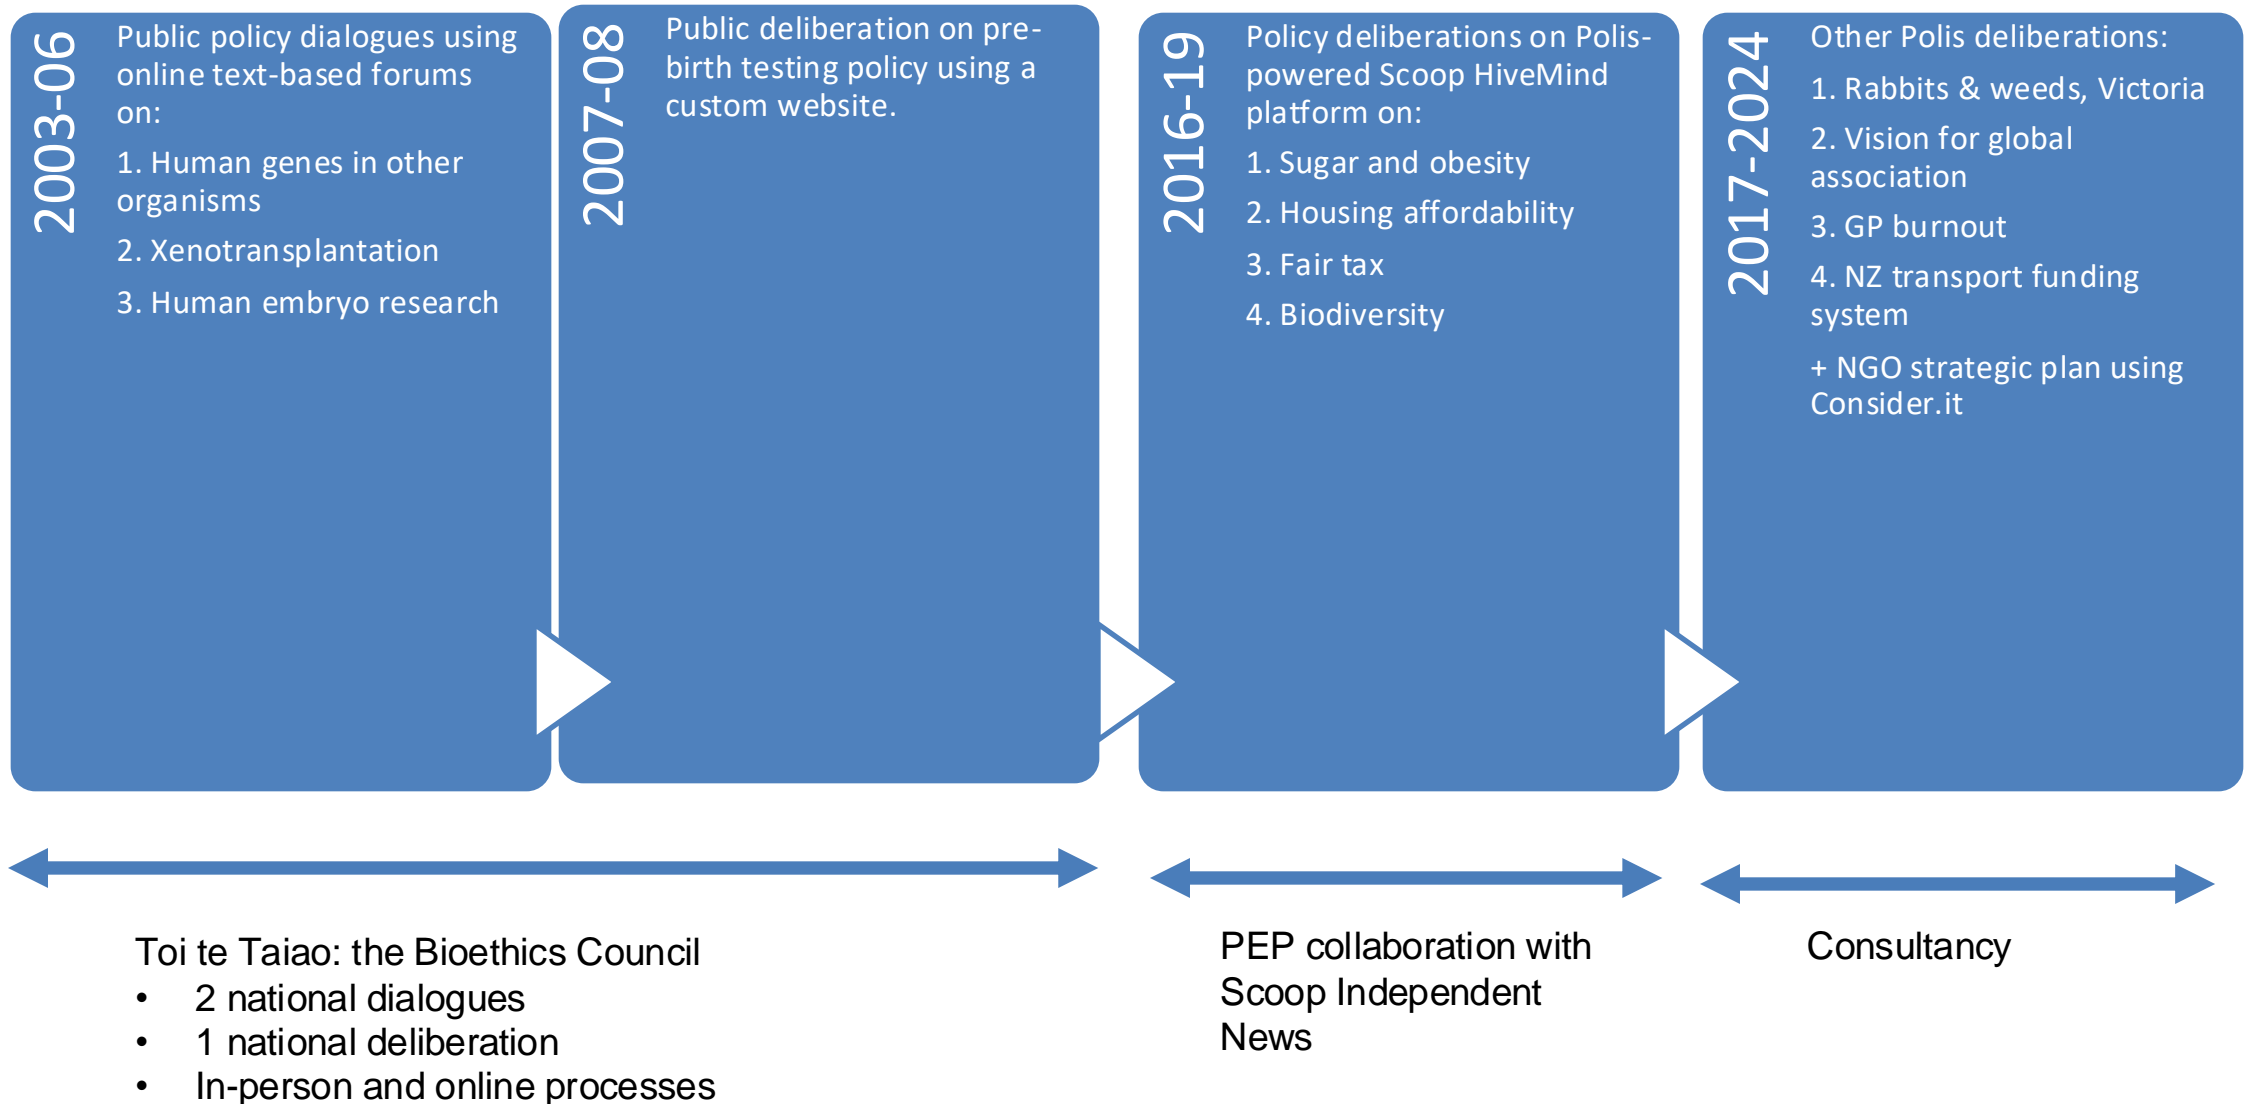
2003-06

Public policy dialogues using online text-based forums on:

1. Human genes in other organisms

2. Xenotransplantation

3. Human embryo research

2007-08

Public deliberation on pre-birth testing policy using a custom website.

2016-19

Policy deliberations on Polis-powered Scoop HiveMind platform on:

1. Sugar and obesity

2. Housing affordability

3. Fair tax

4. Biodiversity

2017-2024

Other Polis deliberations:

1. Rabbits & weeds, Victoria

2. Vision for global association

3. GP burnout

4. NZ transport funding system

+ NGO strategic plan using Consider.it

Toi te Taiao: the Bioethics Council
• 2 national dialogues
• 1 national deliberation
• In-person and online processes

PEP collaboration with Scoop Independent News

Consultancy